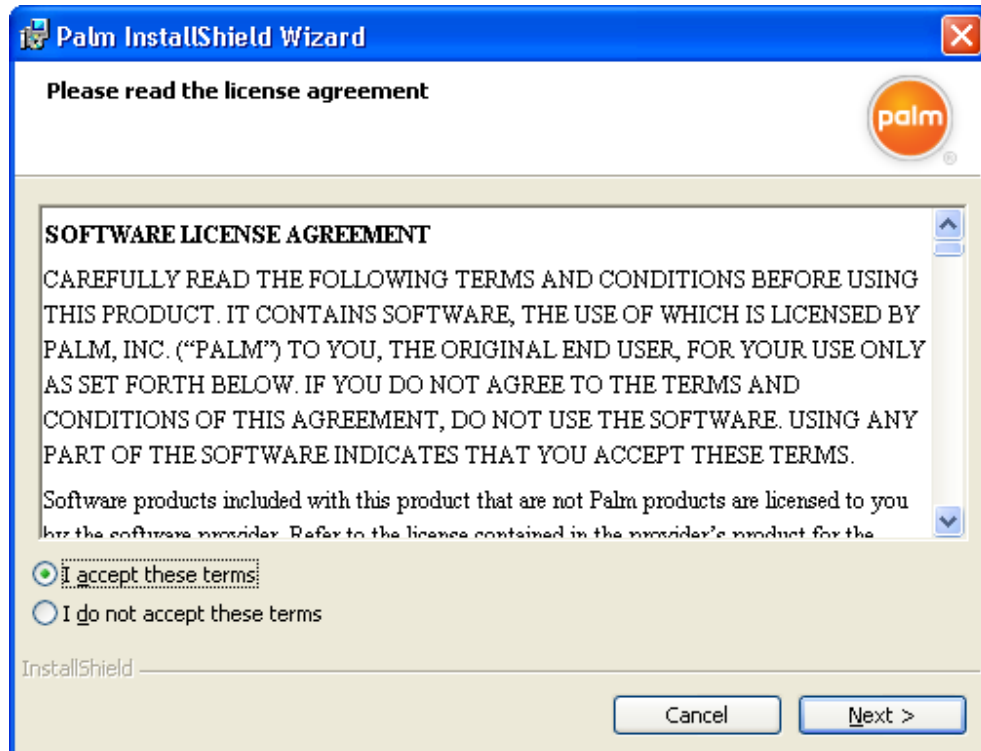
Palm InstallShield Wizard

Please read the license agreement

palm

SOFTWARE LICENSE AGREEMENT

CAREFULLY READ THE FOLLOWING TERMS AND CONDITIONS BEFORE USING THIS PRODUCT. IT CONTAINS SOFTWARE, THE USE OF WHICH IS LICENSED BY PALM, INC. ("PALM") TO YOU, THE ORIGINAL END USER, FOR YOUR USE ONLY AS SET FORTH BELOW. IF YOU DO NOT AGREE TO THE TERMS AND CONDITIONS OF THIS AGREEMENT, DO NOT USE THE SOFTWARE. USING ANY PART OF THE SOFTWARE INDICATES THAT YOU ACCEPT THESE TERMS.

Software products included with this product that are not Palm products are licensed to you by the software provider. Refer to the license contained in the provider's product for the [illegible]

I accept these terms

I do not accept these terms

InstallShield

Cancel

Next >